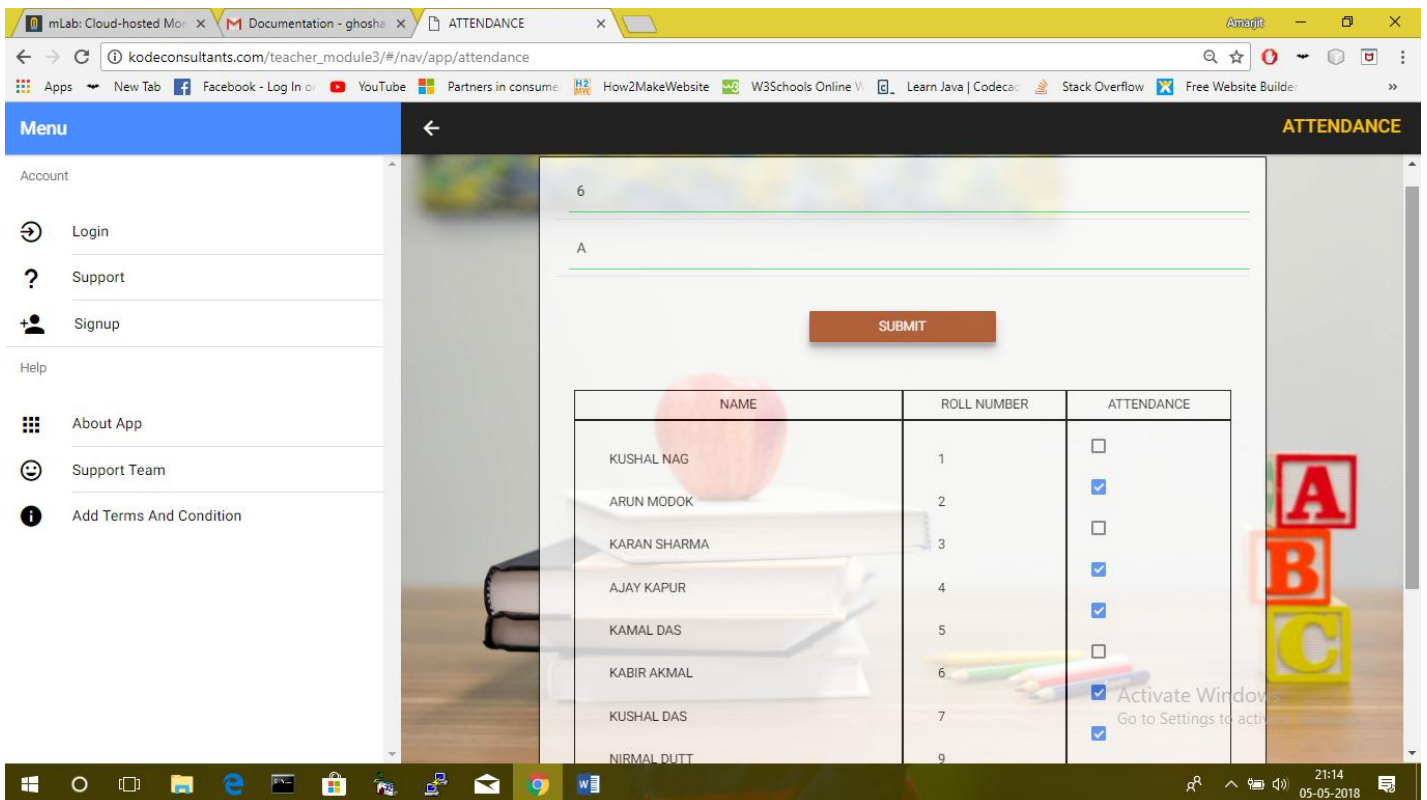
mLab: Cloud-hosted Mor × Documentation - ghosha × ATTENDANCE ×

Amarjit

kodeconsultants.com/teacher_module3/#/nav/app/attendance

Apps New Tab Facebook - Log In o YouTube Partners in consume How2MakeWebsite W3Schools Online W Learn Java | Codecac Stack Overflow Free Website Builder »

Menu

Account

Login

Support

Signup

Help

About App

Support Team

Add Terms And Condition

ATTENDANCE

6

A

SUBMIT

| NAME | ROLL NUMBER | ATTENDANCE |
|---|---|---|
| KUSHAL NAG | 1 | ☐ |
| ARUN MODOK | 2 | ☑ |
| KARAN SHARMA | 3 | ☐ |
| AJAY KAPUR | 4 | ☑ |
| KAMAL DAS | 5 | ☑ |
| KABIR AKMAL | 6 | ☐ |
| KUSHAL DAS | 7 | ☑ |
| NIRMAL DUTT | 9 | ☑ |

Activate Windows
Go to Settings to acti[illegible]

21:14
05-05-2018